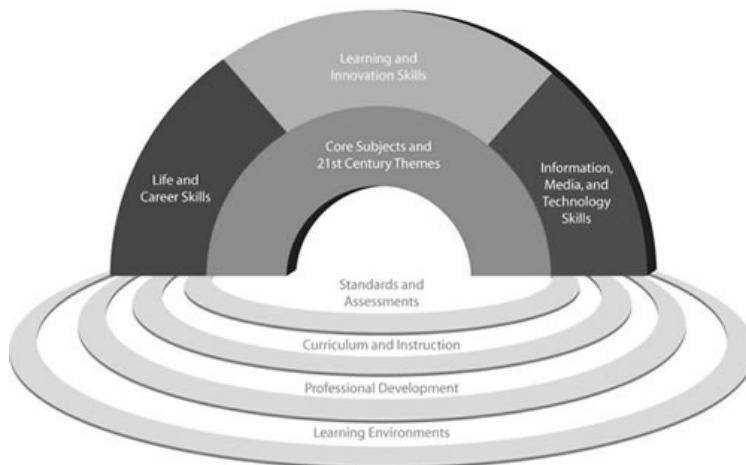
Learning and Innovation Skills

Life and Career Skills

Core Subjects and 21st Century Themes

Information, Media, and Technology Skills

Standards and Assessments

Curriculum and Instruction

Professional Development

Learning Environments